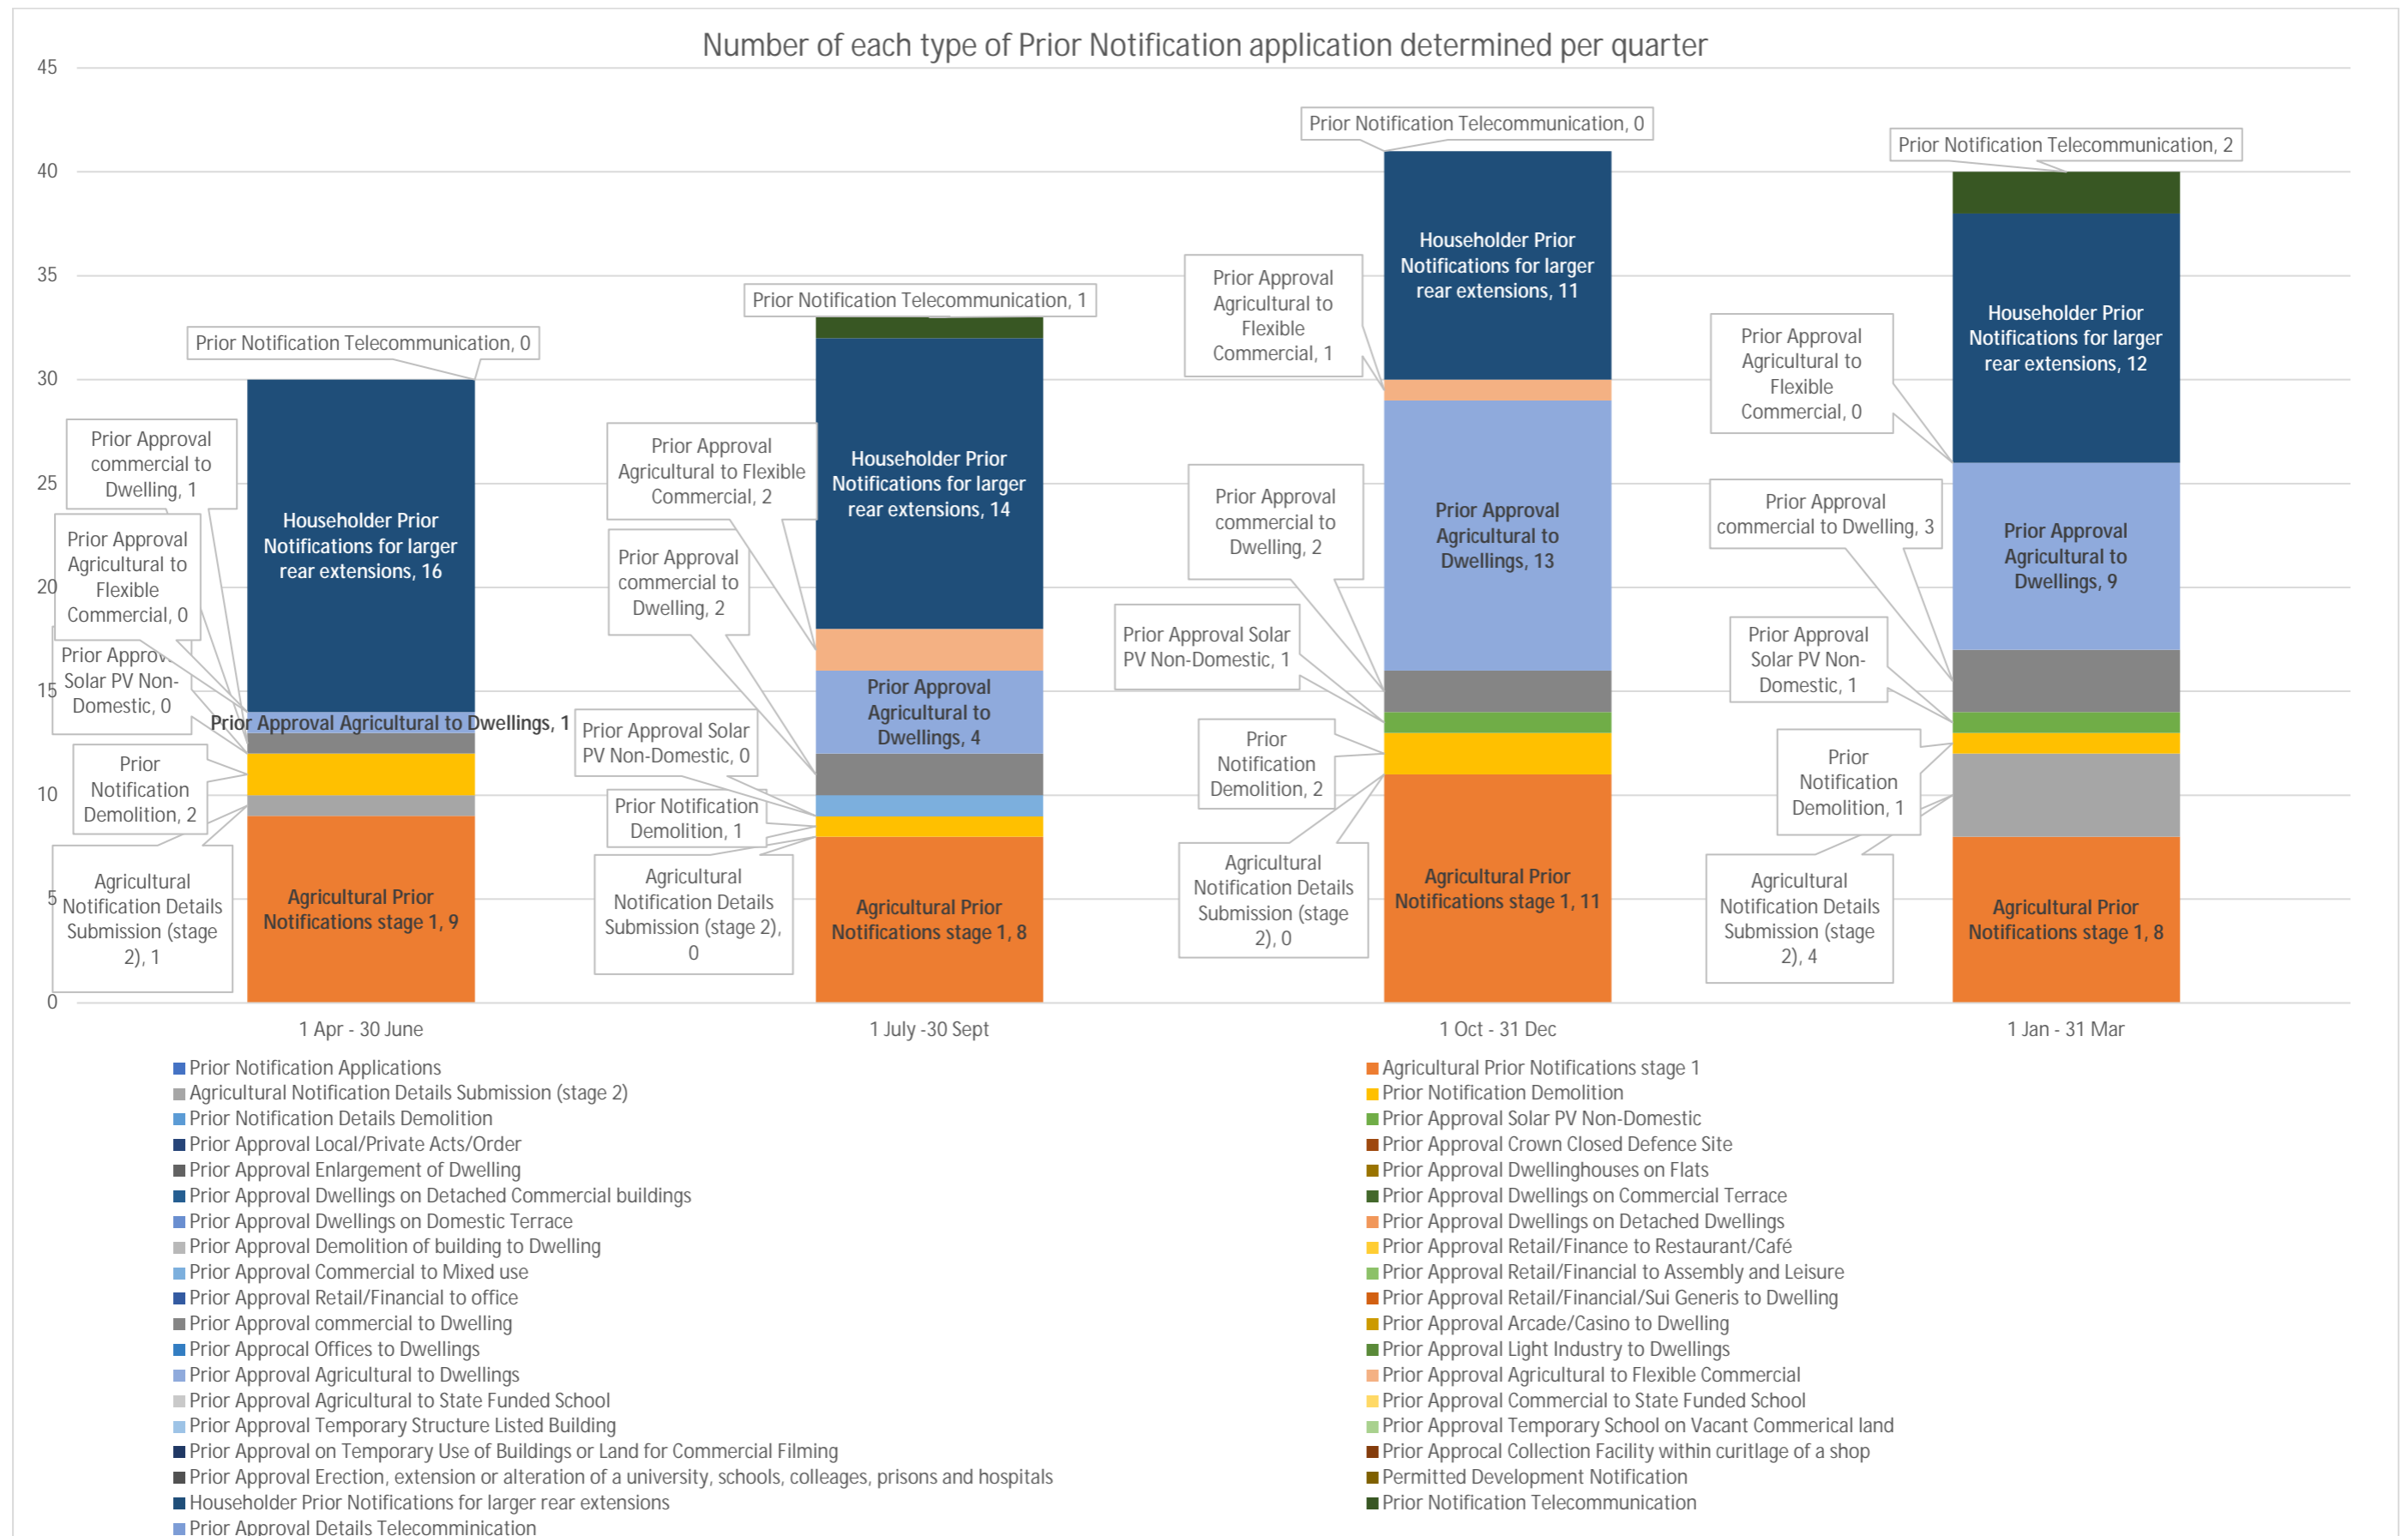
Number of each type of Prior Notification application determined per quarter

45
40
35
30
25
20
15
10
5
0

Prior Notification Telecommunication, 0
Prior Approval commercial to Dwelling, 1
Householder Prior Notifications for larger rear extensions, 16
Prior Approval Agricultural to Flexible Commercial, 0
Prior Approval Solar PV Non-Domestic, 0
Prior Approval Agricultural to Dwellings, 1
Prior Notification Demolition, 2
Agricultural Notification Details Submission (stage 2), 1
Agricultural Prior Notifications stage 1, 9

Prior Notification Telecommunication, 1
Prior Approval Agricultural to Flexible Commercial, 2
Householder Prior Notifications for larger rear extensions, 14
Prior Approval commercial to Dwelling, 2
Prior Approval Agricultural to Dwellings, 4
Prior Approval Solar PV Non-Domestic, 0
Prior Notification Demolition, 1
Agricultural Notification Details Submission (stage 2), 0
Agricultural Prior Notifications stage 1, 8

Prior Notification Telecommunication, 0
Prior Approval Agricultural to Flexible Commercial, 1
Householder Prior Notifications for larger rear extensions, 11
Prior Approval commercial to Dwelling, 2
Prior Approval Agricultural to Dwellings, 13
Prior Approval Solar PV Non-Domestic, 1
Prior Notification Demolition, 2
Agricultural Notification Details Submission (stage 2), 0
Agricultural Prior Notifications stage 1, 11

Prior Notification Telecommunication, 2
Prior Approval Agricultural to Flexible Commercial, 0
Householder Prior Notifications for larger rear extensions, 12
Prior Approval commercial to Dwelling, 3
Prior Approval Agricultural to Dwellings, 9
Prior Approval Solar PV Non-Domestic, 1
Prior Notification Demolition, 1
Agricultural Notification Details Submission (stage 2), 4
Agricultural Prior Notifications stage 1, 8

1 Apr - 30 June
1 July -30 Sept
1 Oct - 31 Dec
1 Jan - 31 Mar

Prior Notification Applications
Agricultural Notification Details Submission (stage 2)
Prior Notification Details Demolition
Prior Approval Local/Private Acts/Order
Prior Approval Enlargement of Dwelling
Prior Approval Dwellings on Detached Commercial buildings
Prior Approval Dwellings on Domestic Terrace
Prior Approval Demolition of building to Dwelling
Prior Approval Commercial to Mixed use
Prior Approval Retail/Financial to office
Prior Approval commercial to Dwelling
Prior Approcal Offices to Dwellings
Prior Approval Agricultural to Dwellings
Prior Approval Agricultural to State Funded School
Prior Approval Temporary Structure Listed Building
Prior Approval on Temporary Use of Buildings or Land for Commercial Filming
Prior Approval Erection, extension or alteration of a university, schools, colleages, prisons and hospitals
Householder Prior Notifications for larger rear extensions
Prior Approval Details Telecommunication

Agricultural Prior Notifications stage 1
Prior Notification Demolition
Prior Approval Solar PV Non-Domestic
Prior Approval Crown Closed Defence Site
Prior Approval Dwellinghouses on Flats
Prior Approval Dwellings on Commercial Terrace
Prior Approval Dwellings on Detached Dwellings
Prior Approval Retail/Finance to Restaurant/Café
Prior Approval Retail/Financial to Assembly and Leisure
Prior Approval Retail/Financial/Sui Generis to Dwelling
Prior Approval Arcade/Casino to Dwelling
Prior Approval Light Industry to Dwellings
Prior Approval Agricultural to Flexible Commercial
Prior Approval Commercial to State Funded School
Prior Approval Temporary School on Vacant Commerical land
Prior Approcal Collection Facility within curitlage of a shop
Permitted Development Notification
Prior Notification Telecommunication